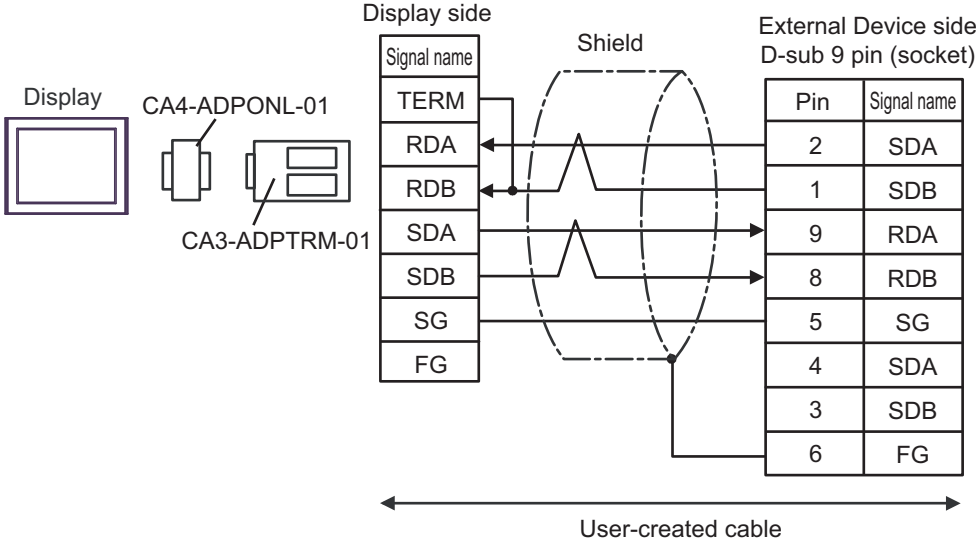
Display side

Shield

External Device side
D-sub 9 pin (socket)

Display

CA4-ADPONL-01

CA3-ADPTRM-01

| Signal name |
|---|
| TERM |
| RDA |
| RDB |
| SDA |
| SDB |
| SG |
| FG |

| Pin | Signal name |
|---|---|
| 2 | SDA |
| 1 | SDB |
| 9 | RDA |
| 8 | RDB |
| 5 | SG |
| 4 | SDA |
| 3 | SDB |
| 6 | FG |

User-created cable